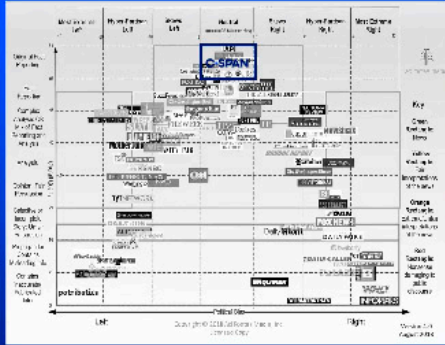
Most Extreme Left | Hyper-Partisan Left | Skews Left | Neutral | Skews Right | Hyper-Partisan Right | Most Extreme Right

Original Fact Reporting

Fact Reporting

Complex Analysis or Mix of Fact Reporting and Analysis

Analysis

Opinion; Fair Persuasion

Selective or Incomplete Story; Unfair Persuasion

Propaganda; Contains Misleading Info

Contains Inaccurate/ Fabricated Info

AP

C-SPAN

Daily Wire

INFOWARS

Key

Green: Reliable for News

Yellow: Use with caution

Orange: Use with extreme caution

Red: Nothing good here

Political Bias

Left

Right

Copyright 2018 Ad Fontes Media, Inc.

Version 3.1